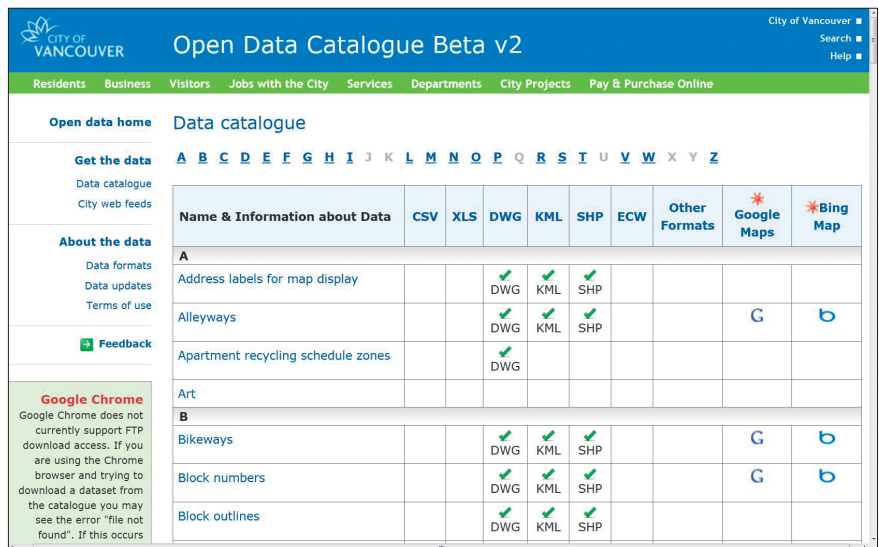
CITY OF VANCOUVER

Open Data Catalogue Beta v2

City of Vancouver
Search
Help

Residents Business Visitors Jobs with the City Services Departments City Projects Pay & Purchase Online

Open data home

Get the data
Data catalogue
City web feeds

About the data
Data formats
Data updates
Terms of use

Feedback

Google Chrome
Google Chrome does not currently support FTP download access. If you are using the Chrome browser and trying to download a dataset from the catalogue you may see the error "file not found". If this occurs

Data catalogue

A B C D E F G H I J K L M N O P Q R S T U V W X Y Z

| Name & Information about Data | CSV | XLS | DWG | KML | SHP | ECW | Other Formats | Google Maps | Bing Map |
|---|---|---|---|---|---|---|---|---|---|
| A | | | | | | | | | |
| Address labels for map display | | | DWG | KML | SHP | | | | |
| Alleyways | | | DWG | KML | SHP | | | G | b |
| Apartment recycling schedule zones | | | DWG | | | | | | |
| Art | | | | | | | | | |
| B | | | | | | | | | |
| Bikeways | | | DWG | KML | SHP | | | G | b |
| Block numbers | | | DWG | KML | SHP | | | G | b |
| Block outlines | | | DWG | KML | SHP | | | | |